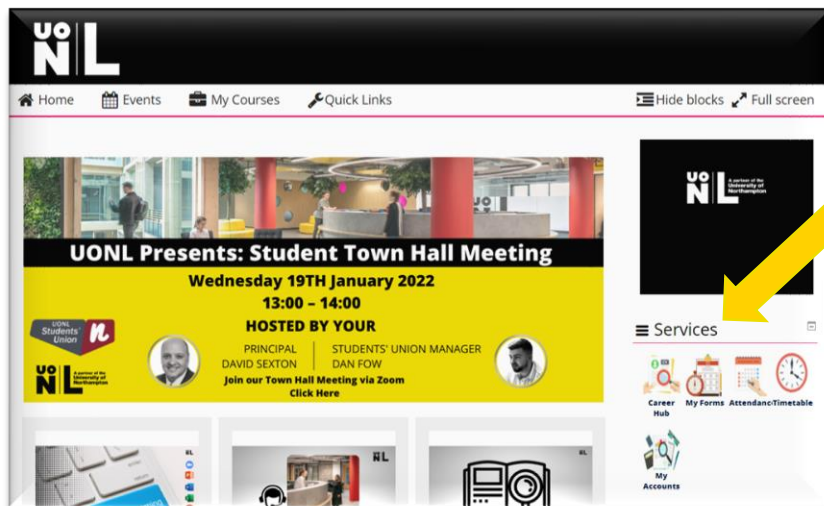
UO
NL

Home Events My Courses Quick Links Hide blocks Full screen

UONL Presents: Student Town Hall Meeting
Wednesday 19TH January 2022
13:00 – 14:00
HOSTED BY YOUR
PRINCIPAL
DAVID SEXTON
STUDENTS' UNION MANAGER
DAN FOW
Join our Town Hall Meeting via Zoom
Click Here

UONL Students' Union n

UO NL A partner of the University of Northampton

UO NL A partner of the University of Northampton

Services

Career Hub
My Forms
Attendance
Timetable
My Accounts

NL

NL